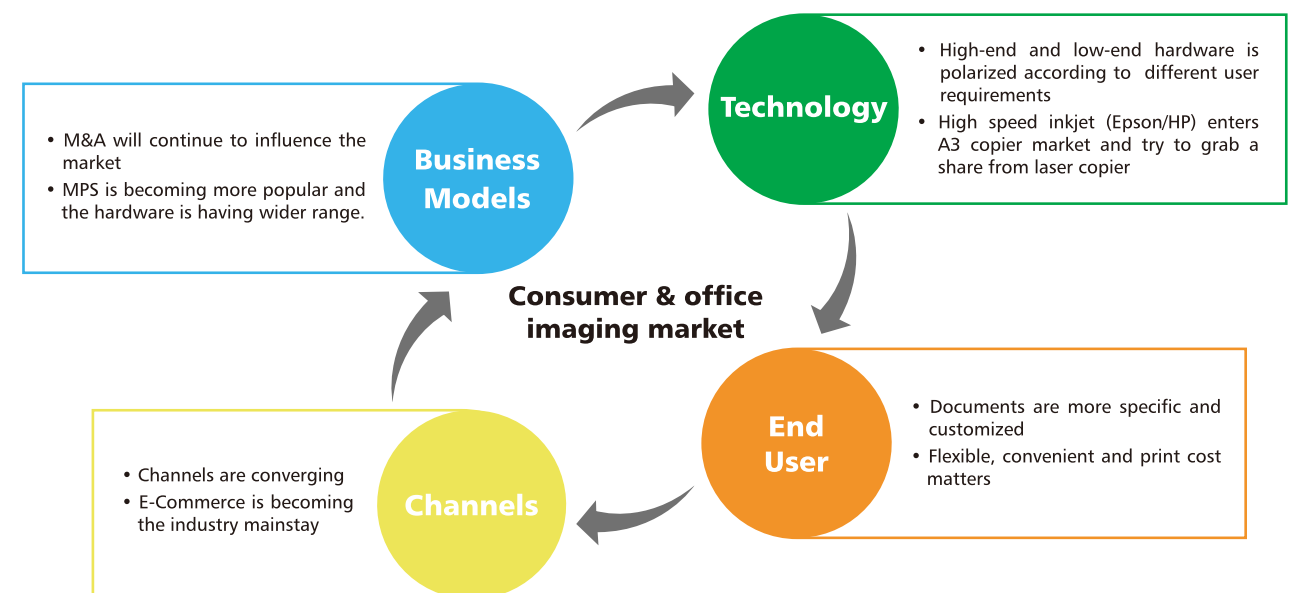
- M&A will continue to influence the market
- MPS is becoming more popular and the hardware is having wider range.

Business Models

Technology

- High-end and low-end hardware is polarized according to different user requirements
- High speed inkjet (Epson/HP) enters A3 copier market and try to grab a share from laser copier

Consumer & office imaging market

End User

- Documents are more specific and customized
- Flexible, convenient and print cost matters

Channels

- Channels are converging
- E-Commerce is becoming the industry mainstay